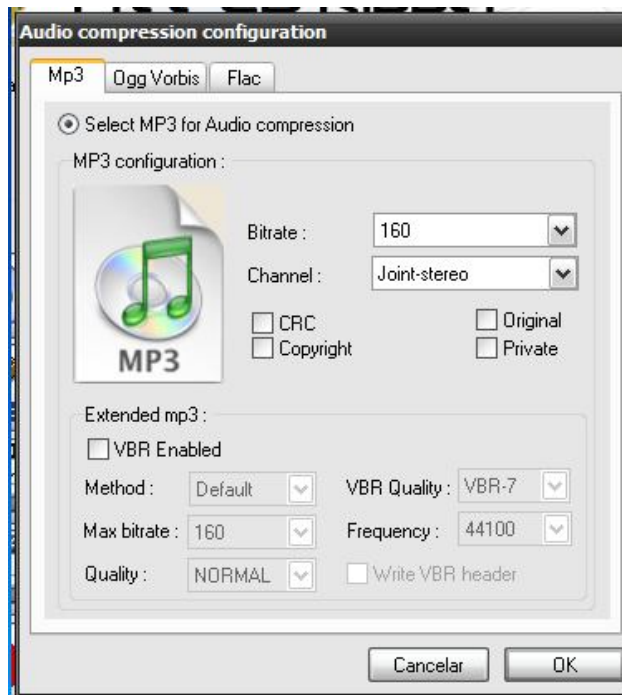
Audio compression configuration

Mp3 | Ogg Vorbis | Flac

Select MP3 for Audio compression

MP3 configuration :

MP3

Bitrate : 160

Channel : Joint-stereo

CRC
Copyright
Original
Private

Extended mp3 :

VBR Enabled

Method : Default
VBR Quality : VBR-7
Max bitrate : 160
Frequency : 44100
Quality : NORMAL
Write VBR header

Cancelar
OK